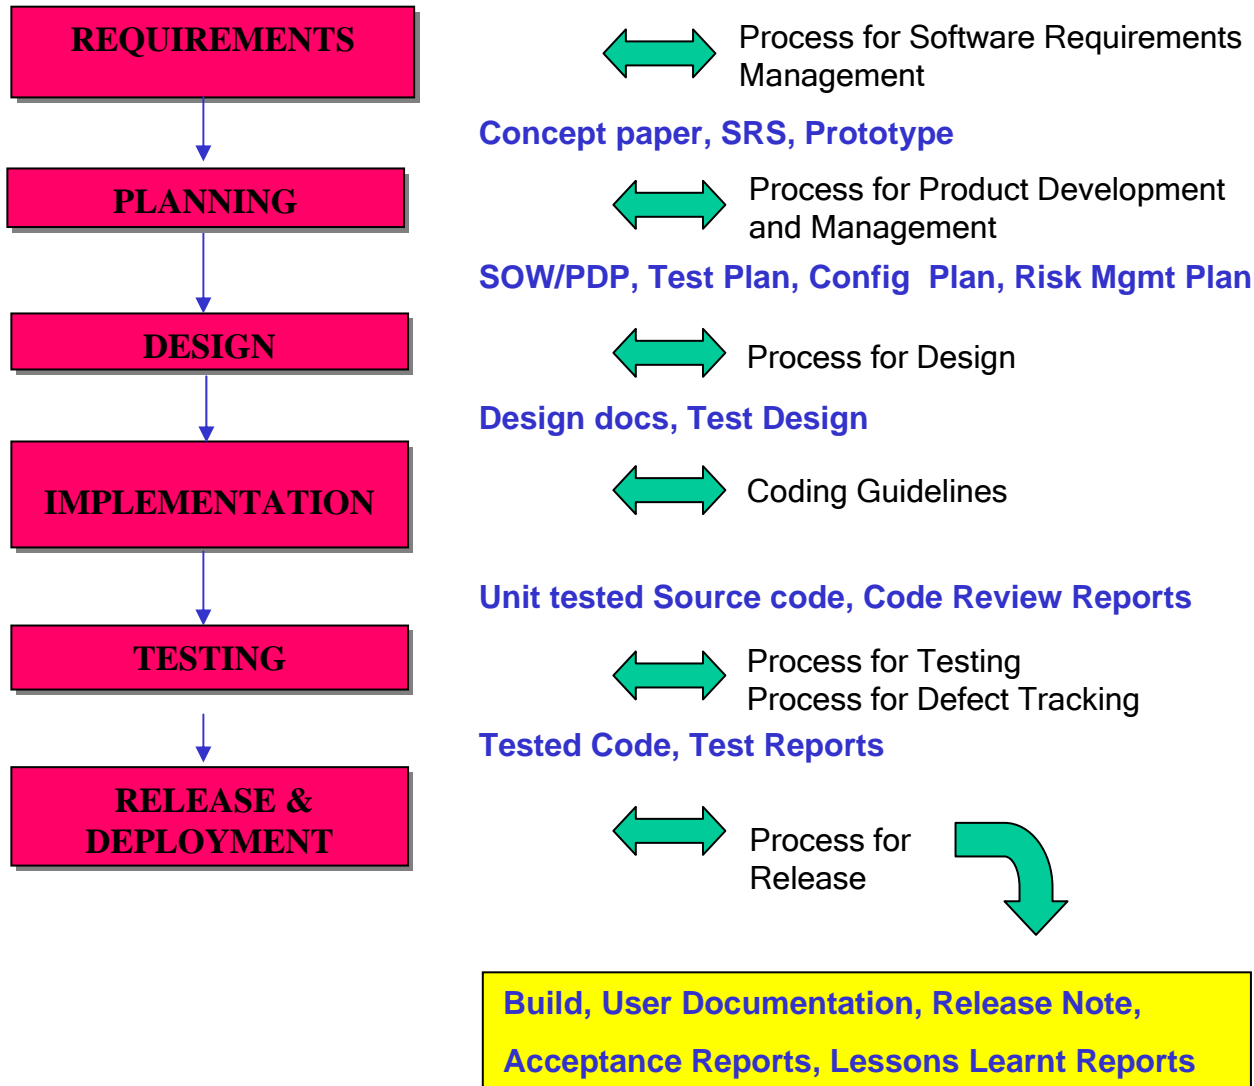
REQUIREMENTS

Process for Software Requirements Management

Concept paper, SRS, Prototype

PLANNING

Process for Product Development and Management

SOW/PDP, Test Plan, Config Plan, Risk Mgmt Plan

DESIGN

Process for Design

Design docs, Test Design

IMPLEMENTATION

Coding Guidelines

Unit tested Source code, Code Review Reports

TESTING

Process for Testing
Process for Defect Tracking

Tested Code, Test Reports

RELEASE & DEPLOYMENT

Process for Release

Build, User Documentation, Release Note, Acceptance Reports, Lessons Learnt Reports